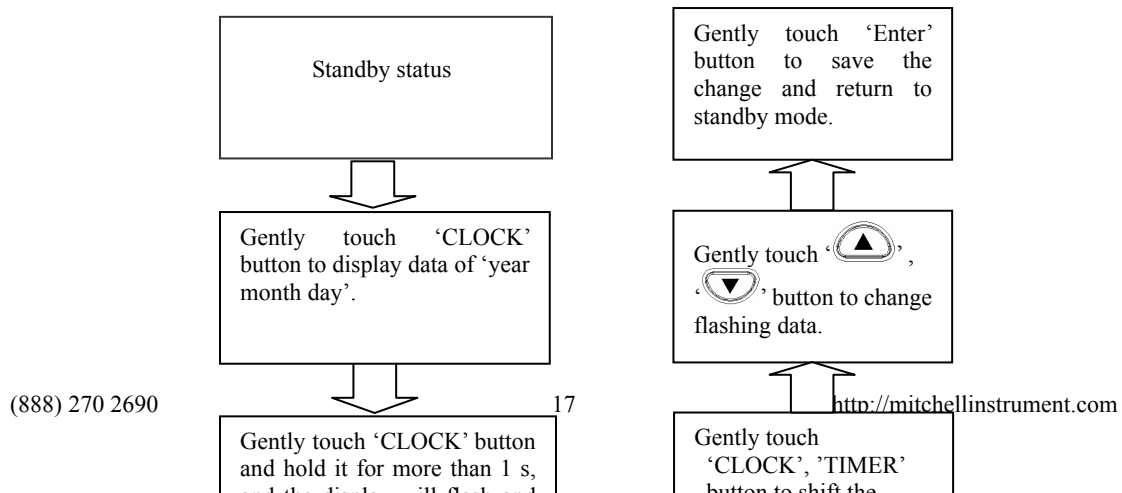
Standby status

Gently touch 'CLOCK' button to display data of 'year month day'.

Gently touch 'CLOCK' button and hold it for more than 1 s, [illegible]

Gently touch 'Enter' button to save the change and return to standby mode.

Gently touch '▲', '▼' button to change flashing data.

Gently touch 'CLOCK', 'TIMER' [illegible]

(888) 270 2690 17 http://mitchellinstrument.com